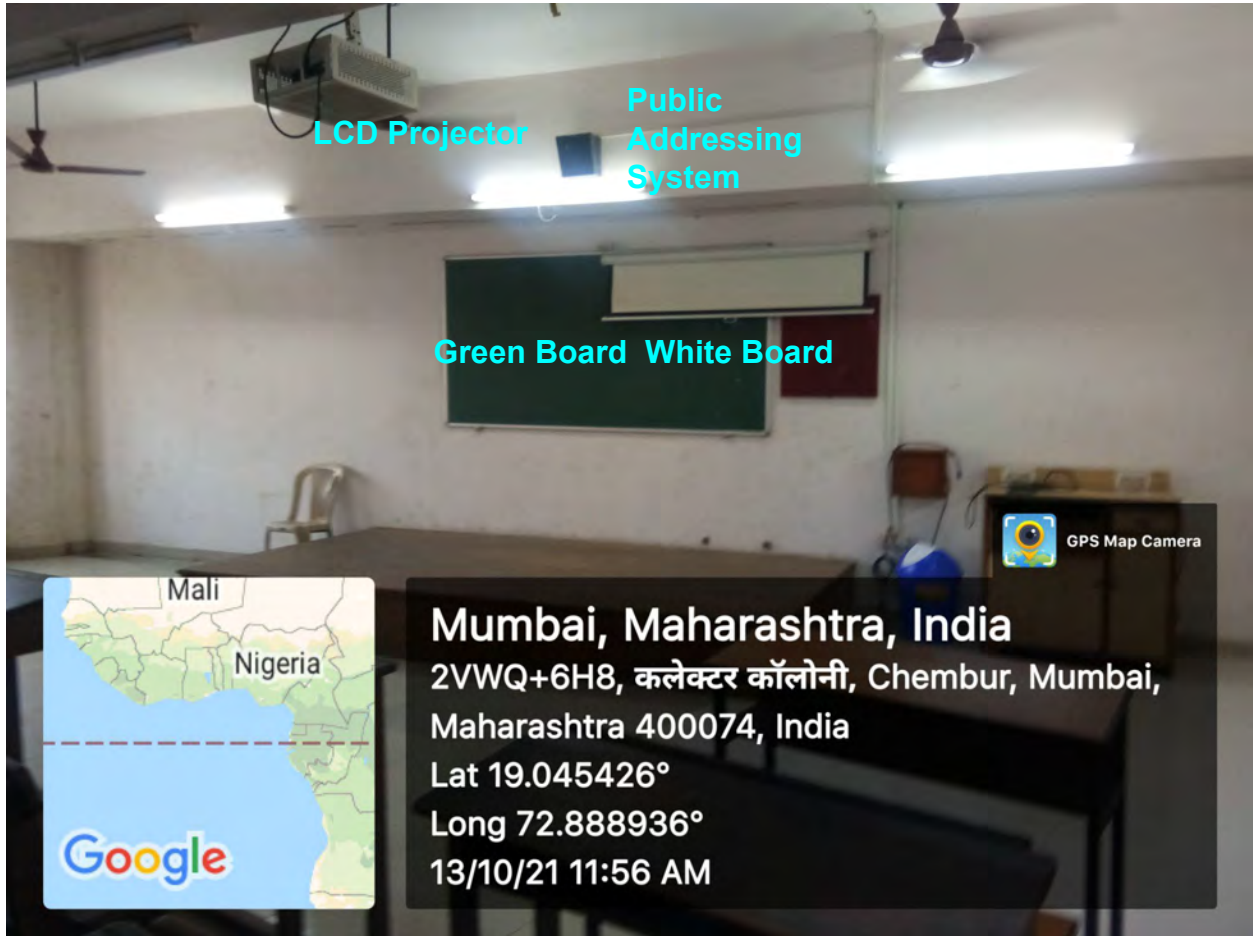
LCD Projector

Public Addressing System

Green Board White Board

GPS Map Camera

Mali

Nigeria

Google

Mumbai, Maharashtra, India
2VWQ+6H8, कलेक्टर कॉलोनी, Chembur, Mumbai, Maharashtra 400074, India
Lat 19.045426°
Long 72.888936°
13/10/21 11:56 AM